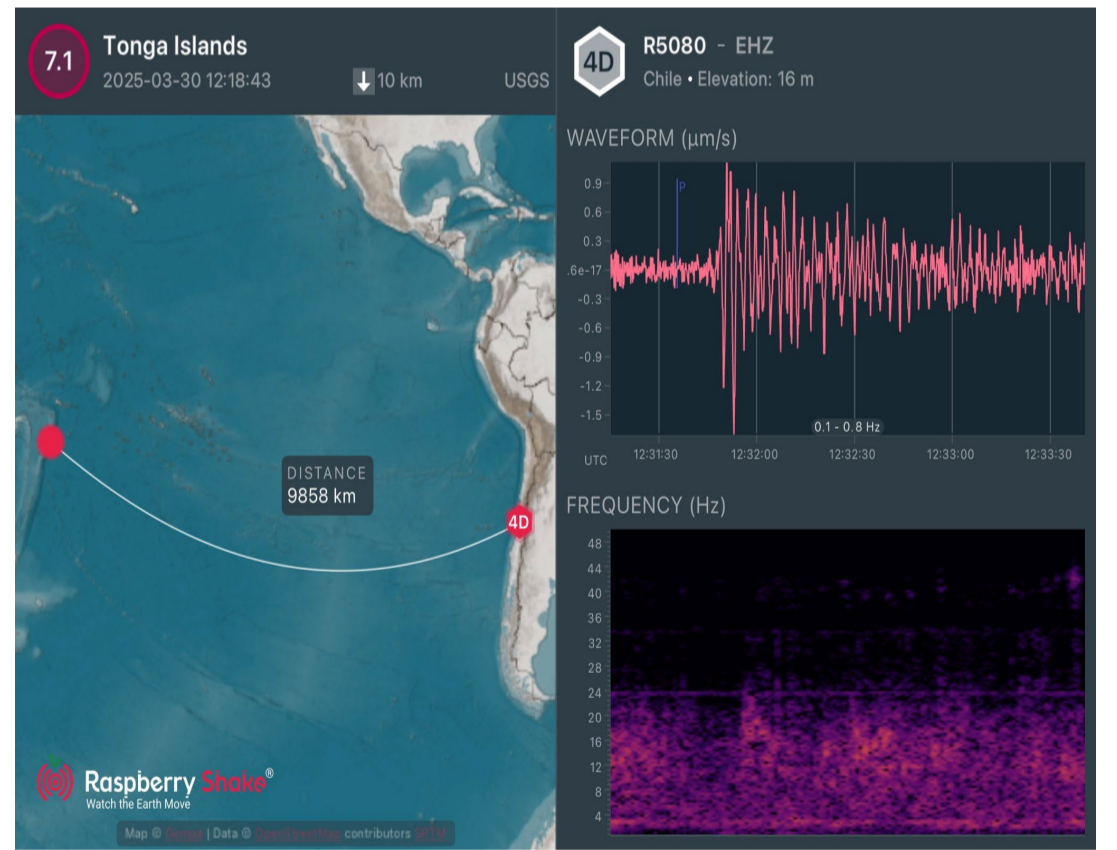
7.1 Tonga Islands
2025-03-30 12:18:43
10 km
USGS

4D R5080 - EHZ
Chile • Elevation: 16 m

WAVEFORM (µm/s)
0.9
0.6
0.3
.6e-17
-0.3
-0.6
-0.9
-1.2
-1.5
P
0.1 - 0.8 Hz
UTC 12:31:30 12:32:00 12:32:30 12:33:00 12:33:30

DISTANCE
9858 km
4D

FREQUENCY (Hz)
48
44
40
36
32
28
24
20
16
12
8
4

Raspberry Shake®
Watch the Earth Move
Map © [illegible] | Data © OpenStreetMap contributors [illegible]